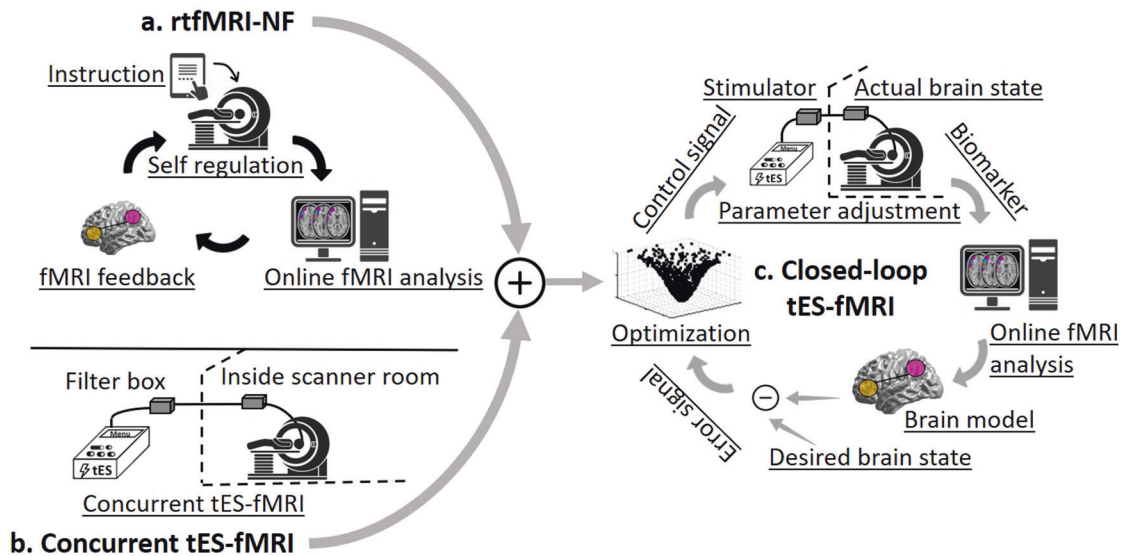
a. rtfMRI-NF

Instruction

Self regulation

fMRI feedback

Online fMRI analysis

Filter box

Inside scanner room

Menu

tES

Concurrent tES-fMRI

b. Concurrent tES-fMRI

$+$

Stimulator

Actual brain state

Control signal

Biomarker

Menu

tES

Parameter adjustment

c. Closed-loop tES-fMRI

Optimization

Online fMRI analysis

Error signal

$-$

Brain model

Desired brain state